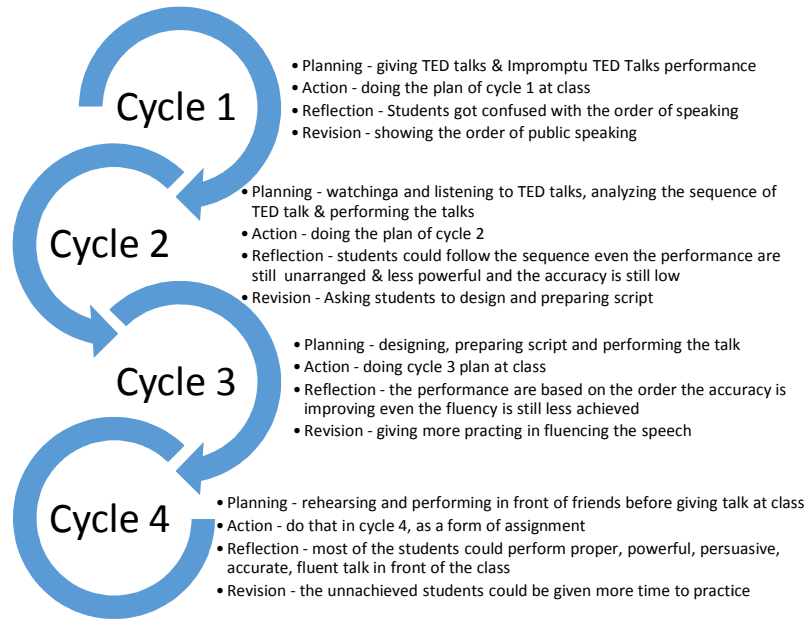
Cycle 1

• Planning - giving TED talks & Impromptu TED Talks performance
• Action - doing the plan of cycle 1 at class
• Reflection - Students got confused with the order of speaking
• Revision - showing the order of public speaking

Cycle 2

• Planning - watchinga and listening to TED talks, analyzing the sequence of TED talk & performing the talks
• Action - doing the plan of cycle 2
• Reflection - students could follow the sequence even the performance are still unarranged & less powerful and the accuracy is still low
• Revision - Asking students to design and preparing script

Cycle 3

• Planning - designing, preparing script and performing the talk
• Action - doing cycle 3 plan at class
• Reflection - the performance are based on the order the accuracy is improving even the fluency is still less achieved
• Revision - giving more practing in fluencing the speech

Cycle 4

• Planning - rehearsing and performing in front of friends before giving talk at class
• Action - do that in cycle 4, as a form of assignment
• Reflection - most of the students could perform proper, powerful, persuasive, accurate, fluent talk in front of the class
• Revision - the unnachieved students could be given more time to practice